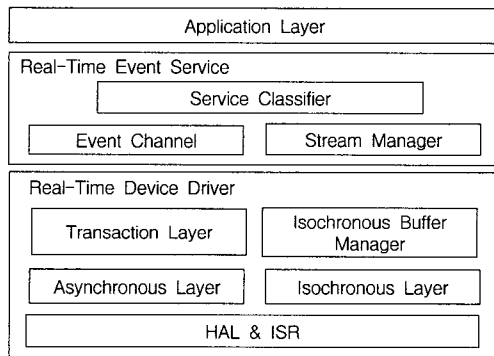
Application Layer

Real-Time Event Service

Service Classifier

Event Channel

Stream Manager

Real-Time Device Driver

Transaction Layer

Isochronous Buffer Manager

Asynchronous Layer

Isochronous Layer

HAL & ISR